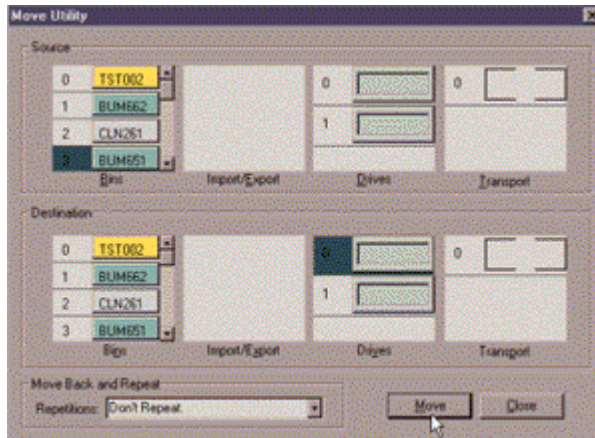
Move Utility

Source

0 TST002
1 BUM662
2 CLN261
3 BUM651
Bins

Import/Export

0
1
Drives

0
Transport

Destination

0 TST002
1 BUM662
2 CLN261
3 BUM651
Bins

Import/Export

0
1
Drives

0
Transport

Move Back and Repeat
Repetitions: Don't Repeat

Move
Close